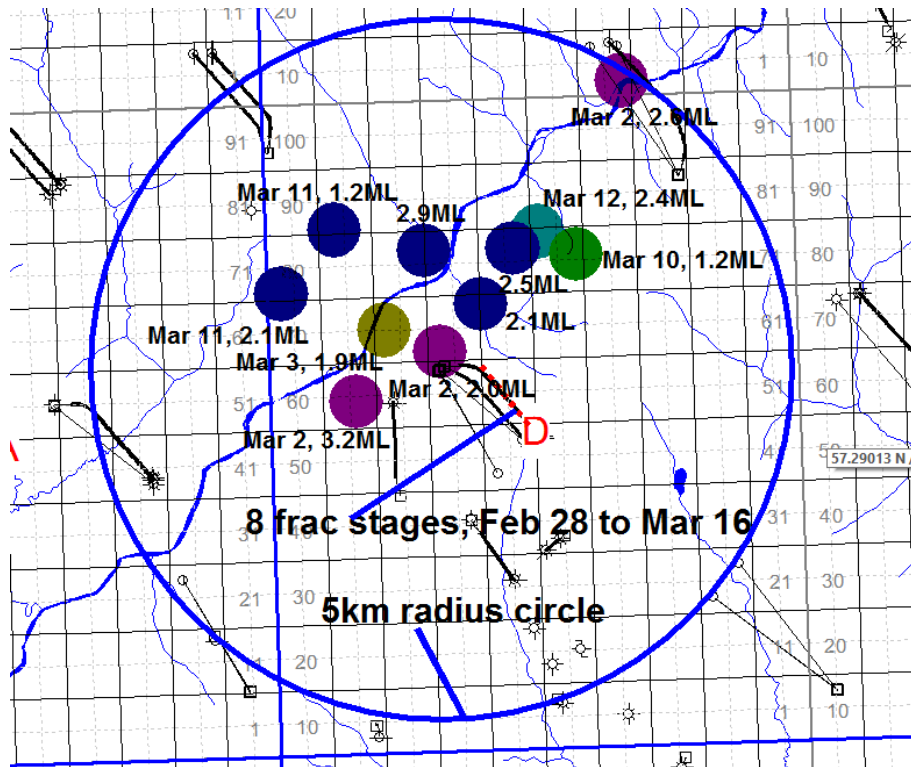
11 20

1 10

Mar 2, 2.6ML

91 100

91 100

81 90

Mar 11, 1.2ML

81 90

2.9ML

Mar 12, 2.4ML

71 80

Mar 10, 1.2ML

71 80

2.5ML

2.1ML

61 70

Mar 11, 2.1ML

Mar 3, 1.9ML

Mar 2, 2.0ML

51 60

51 60

Mar 2, 3.2ML

D

57.29013 N

41 50

41 50

8 frac stages, Feb 28 to Mar 16

31 40

31 40

21 30

21 30

5km radius circle

11 20

11 20

1 10

1 10